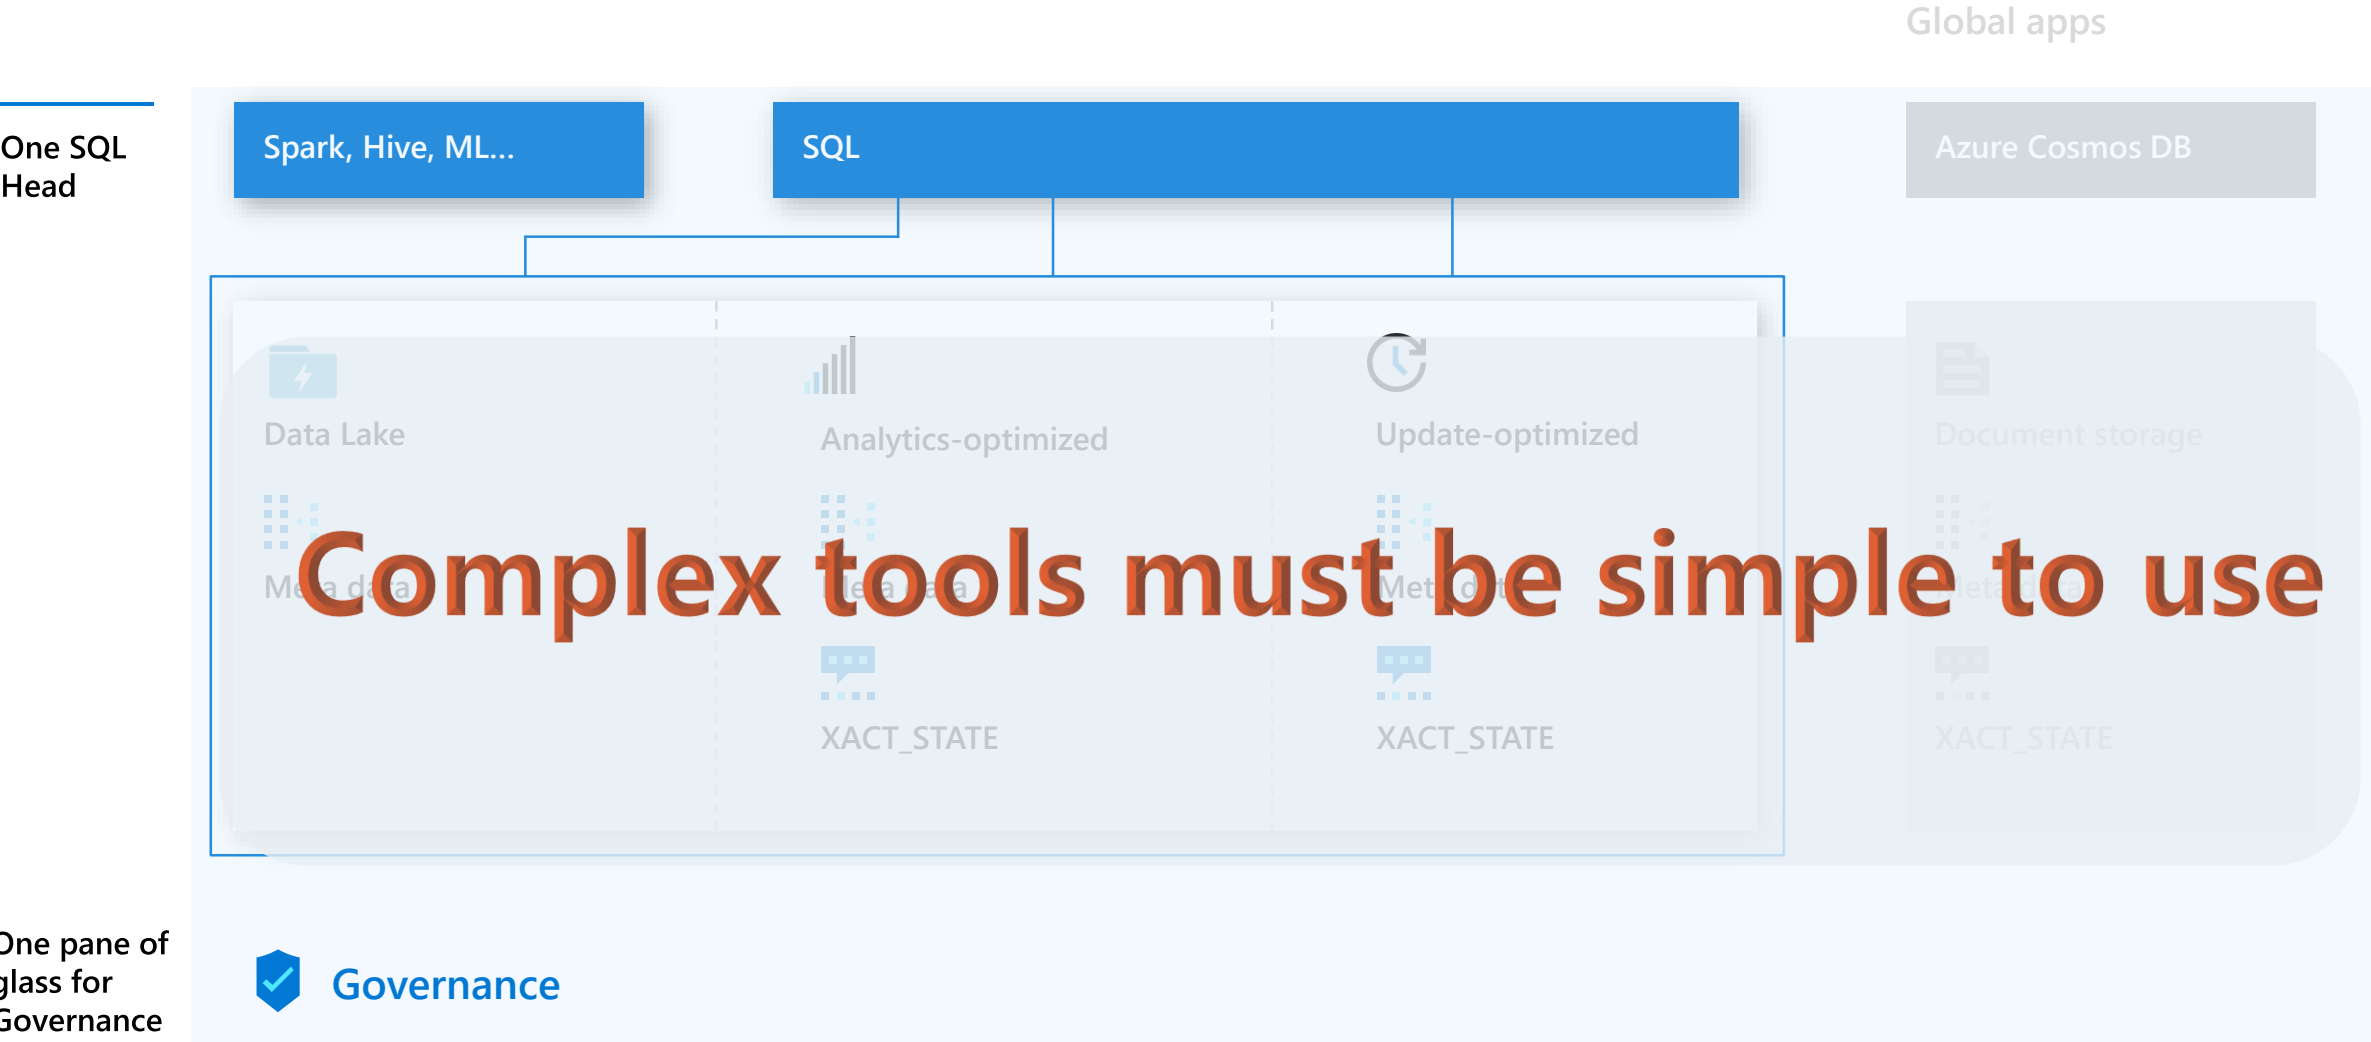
Global apps

One SQL Head

Spark, Hive, ML...

SQL

Azure Cosmos DB

Data Lake

Analytics-optimized

Update-optimized

Document storage

Complex tools must be simple to use

XACT_STATE

XACT_STATE

XACT_STATE

One pane of glass for Governance

Governance